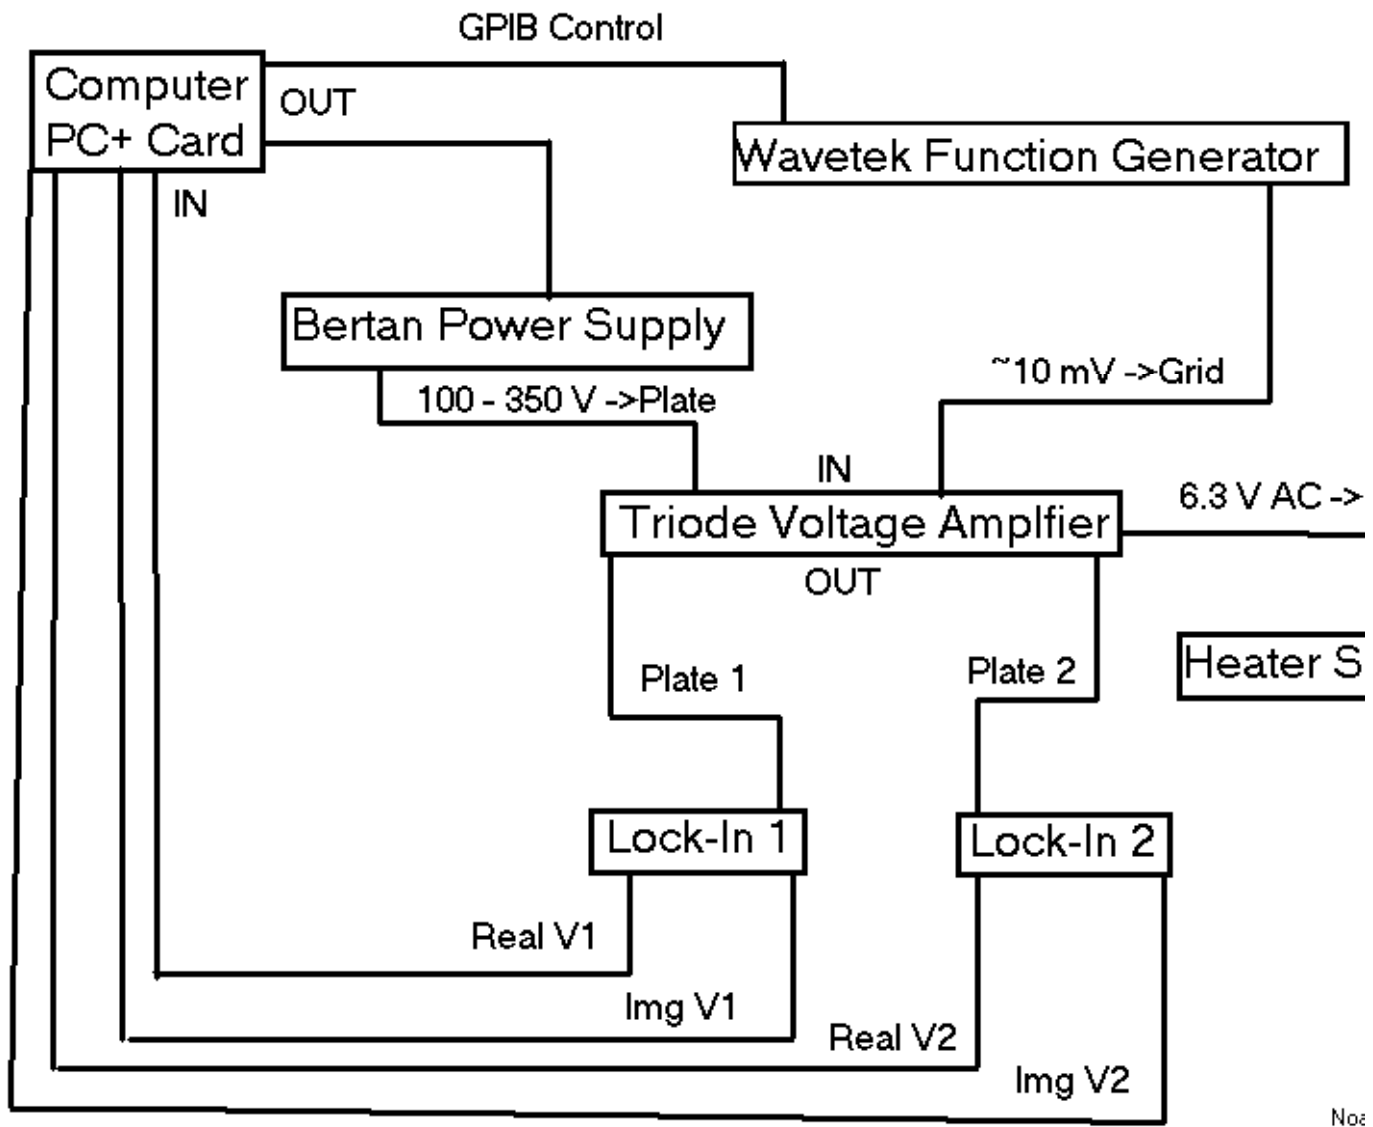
GPIB Control

Computer PC+ Card

OUT

IN

Wavetek Function Generator

Bertan Power Supply

100 - 350 V ->Plate

~10 mV ->Grid

IN

Triode Voltage Amplfier

6.3 V AC ->

OUT

Plate 1

Plate 2

Heater S

Lock-In 1

Lock-In 2

Real V1

Img V1

Real V2

Img V2

Noa